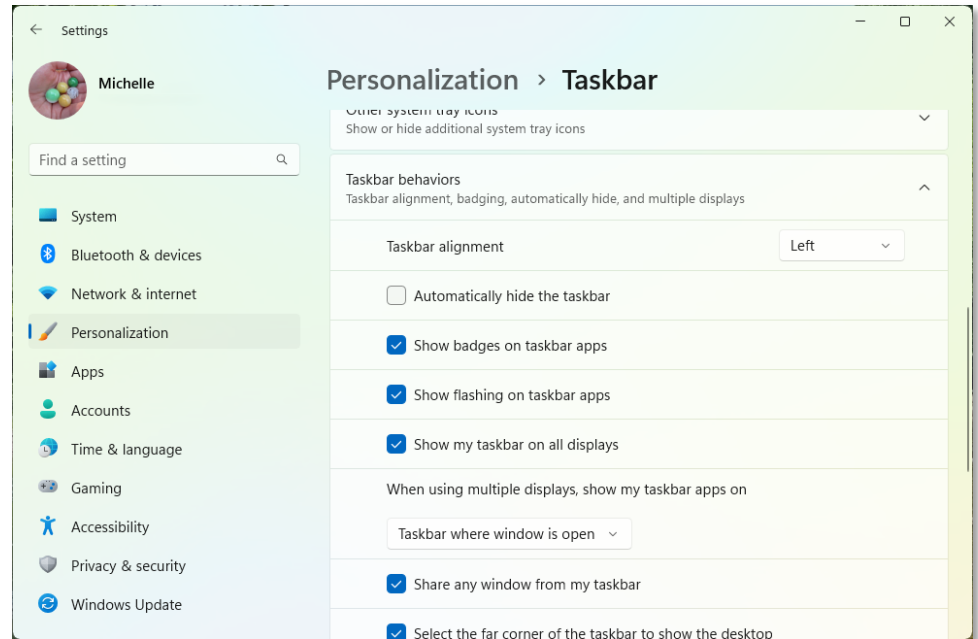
Settings

Michelle

Find a setting

System
Bluetooth & devices
Network & internet
Personalization
Apps
Accounts
Time & language
Gaming
Accessibility
Privacy & security
Windows Update

Personalization › Taskbar

Other system tray icons
Show or hide additional system tray icons

Taskbar behaviors
Taskbar alignment, badging, automatically hide, and multiple displays

Taskbar alignment
Left

Automatically hide the taskbar

Show badges on taskbar apps

Show flashing on taskbar apps

Show my taskbar on all displays

When using multiple displays, show my taskbar apps on

Taskbar where window is open

Share any window from my taskbar

Select the far corner of the taskbar to show the desktop